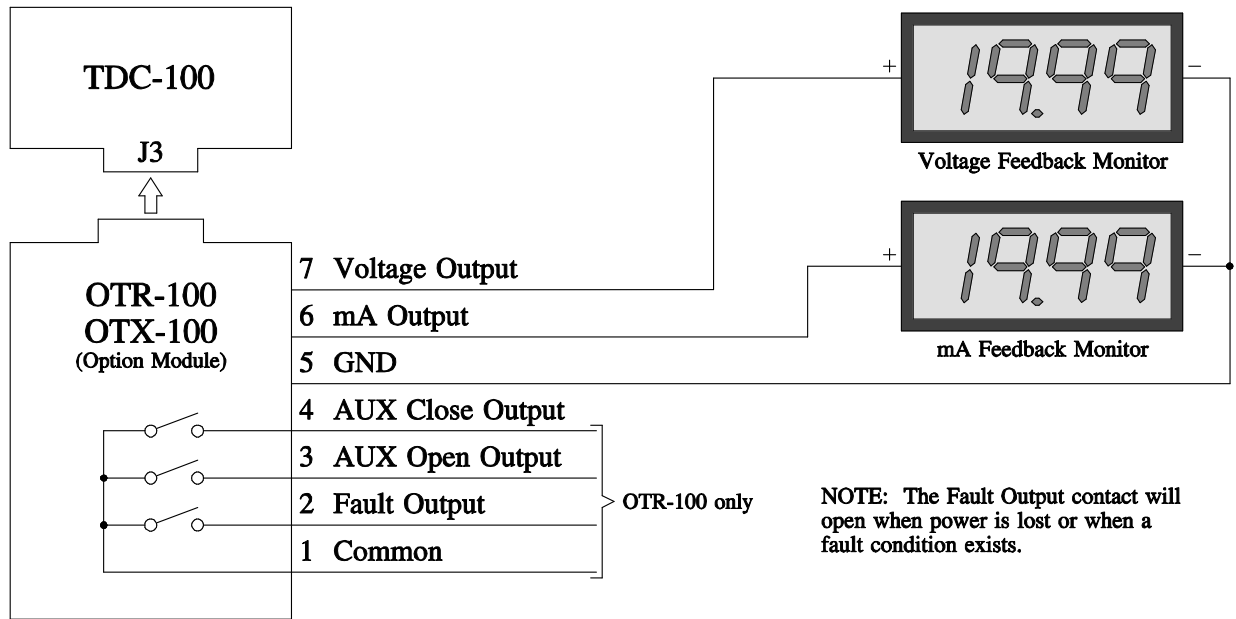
TDC-100

J3

OTR-100
OTX-100
(Option Module)

7 Voltage Output
6 mA Output
5 GND
4 AUX Close Output
3 AUX Open Output
2 Fault Output
1 Common

OTR-100 only

+ 19.99 −
Voltage Feedback Monitor

+ 19.99 −
mA Feedback Monitor

NOTE: The Fault Output contact will open when power is lost or when a fault condition exists.